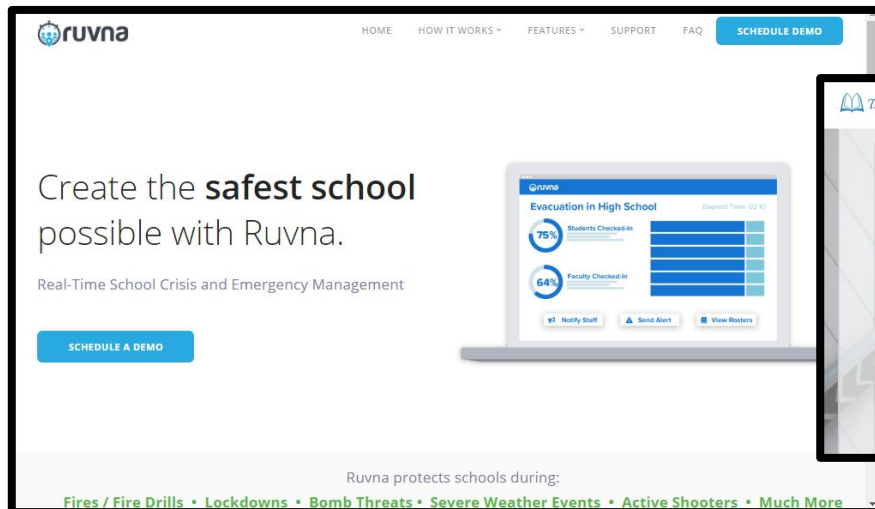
ruvna

HOME HOW IT WORKS FEATURES SUPPORT FAQ SCHEDULE DEMO

Create the **safest school** possible with Ruvna.

Real-Time School Crisis and Emergency Management

SCHEDULE A DEMO

ruvna

Evacuation in High School Elapsed Time: 02:10

75% Students Checked-In

64% Faculty Checked-In

Notify Staff Send Alert View Rosters

Ruvna protects schools during:

Fires / Fire Drills • Lockdowns • Bomb Threats • Severe Weather Events • Active Shooters • Much More